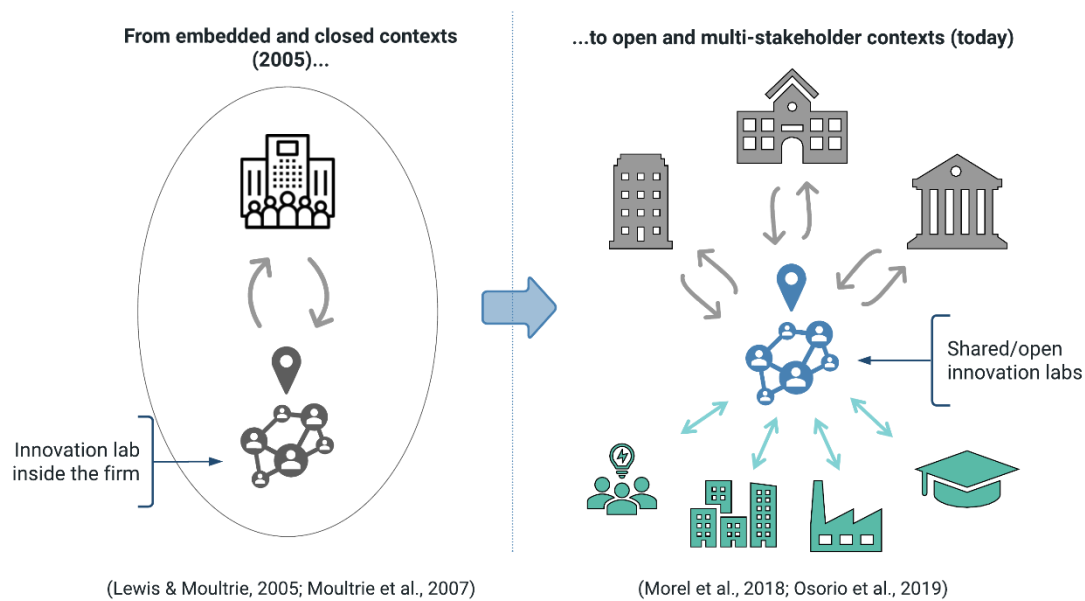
From embedded and closed contexts (2005)...

...to open and multi-stakeholder contexts (today)

Innovation lab inside the firm

Shared/open innovation labs

(Lewis & Moultrie, 2005; Moultrie et al., 2007)

(Morel et al., 2018; Osorio et al., 2019)